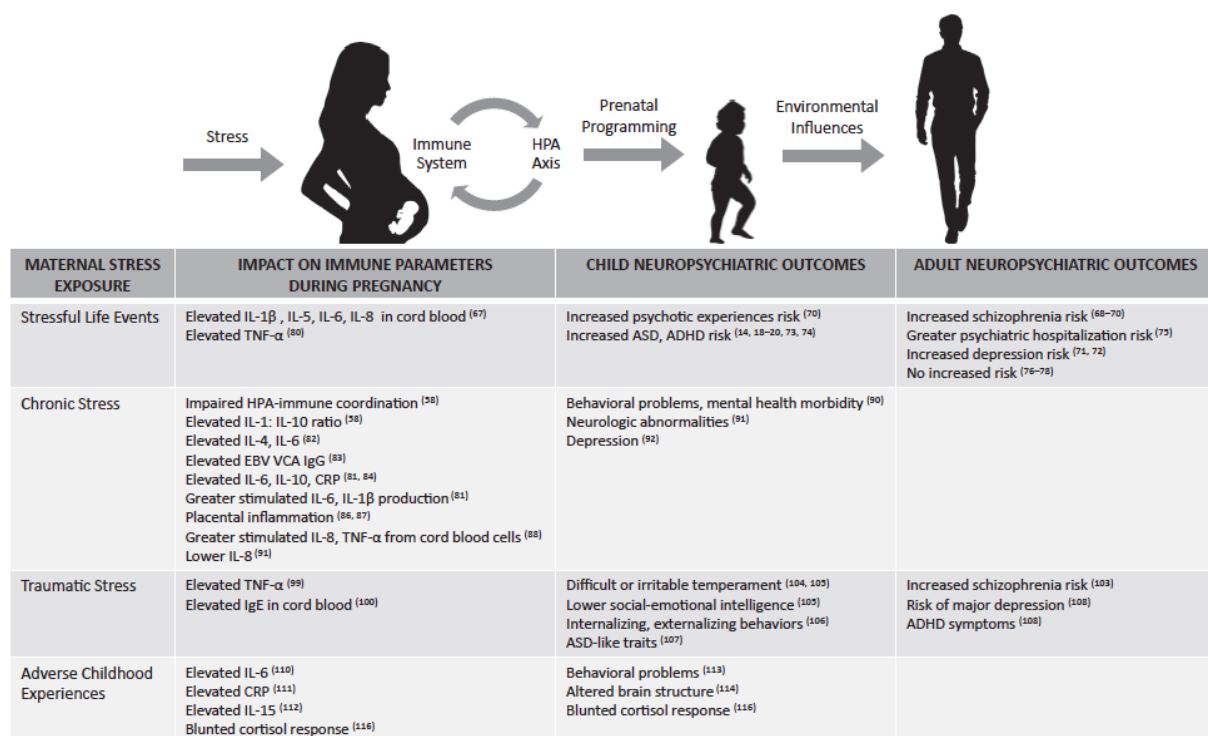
Stress

Immune System

HPA Axis

Prenatal Programming

Environmental Influences

| MATERNAL STRESS EXPOSURE | IMPACT ON IMMUNE PARAMETERS DURING PREGNANCY | CHILD NEUROPSYCHIATRIC OUTCOMES | ADULT NEUROPSYCHIATRIC OUTCOMES |
|---|---|---|---|
| Stressful Life Events | Elevated IL-1β , IL-5, IL-6, IL-8 in cord blood $^{(67)}$ Elevated TNF-α $^{(80)}$ | Increased psychotic experiences risk $^{(70)}$ Increased ASD, ADHD risk $^{(14, 18–20, 73, 74)}$ | Increased schizophrenia risk $^{(68–70)}$ Greater psychiatric hospitalization risk $^{(75)}$ Increased depression risk $^{(71, 72)}$ No increased risk $^{(76–78)}$ |
| Chronic Stress | Impaired HPA-immune coordination $^{(58)}$ Elevated IL-1: IL-10 ratio $^{(58)}$ Elevated IL-4, IL-6 $^{(82)}$ Elevated EBV VCA IgG $^{(83)}$ Elevated IL-6, IL-10, CRP $^{(81, 84)}$ Greater stimulated IL-6, IL-1β production $^{(81)}$ Placental inflammation $^{(86, 87)}$ Greater stimulated IL-8, TNF-α from cord blood cells $^{(88)}$ Lower IL-8 $^{(91)}$ | Behavioral problems, mental health morbidity $^{(90)}$ Neurologic abnormalities $^{(91)}$ Depression $^{(92)}$ | |
| Traumatic Stress | Elevated TNF-α $^{(99)}$ Elevated IgE in cord blood $^{(100)}$ | Difficult or irritable temperament $^{(104, 105)}$ Lower social-emotional intelligence $^{(105)}$ Internalizing, externalizing behaviors $^{(106)}$ ASD-like traits $^{(107)}$ | Increased schizophrenia risk $^{(103)}$ Risk of major depression $^{(108)}$ ADHD symptoms $^{(108)}$ |
| Adverse Childhood Experiences | Elevated IL-6 $^{(110)}$ Elevated CRP $^{(111)}$ Elevated IL-15 $^{(112)}$ Blunted cortisol response $^{(116)}$ | Behavioral problems $^{(113)}$ Altered brain structure $^{(114)}$ Blunted cortisol response $^{(116)}$ | |